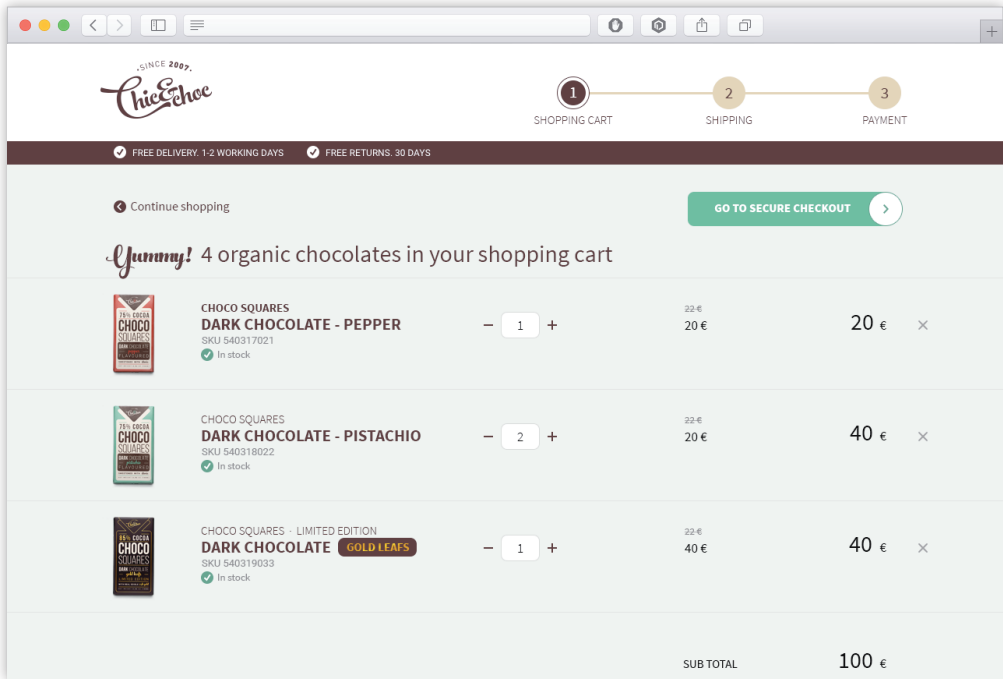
SINCE 2007
Chic&Choc

1 SHOPPING CART
2 SHIPPING
3 PAYMENT

FREE DELIVERY. 1-2 WORKING DAYS
FREE RETURNS. 30 DAYS

Continue shopping

GO TO SECURE CHECKOUT

Yummy! 4 organic chocolates in your shopping cart

75% COCOA CHOCO SQUARES

CHOCO SQUARES
DARK CHOCOLATE - PEPPER
SKU 540317021
In stock
− 1 +
~~22 €~~
20 €
20 €
×

75% COCOA CHOCO SQUARES

CHOCO SQUARES
DARK CHOCOLATE - PISTACHIO
SKU 540318022
In stock
− 2 +
~~22 €~~
20 €
40 €
×

85% COCOA CHOCO SQUARES

CHOCO SQUARES · LIMITED EDITION
DARK CHOCOLATE GOLD LEAFS
SKU 540319033
In stock
− 1 +
~~22 €~~
40 €
40 €
×

SUB TOTAL
100 €